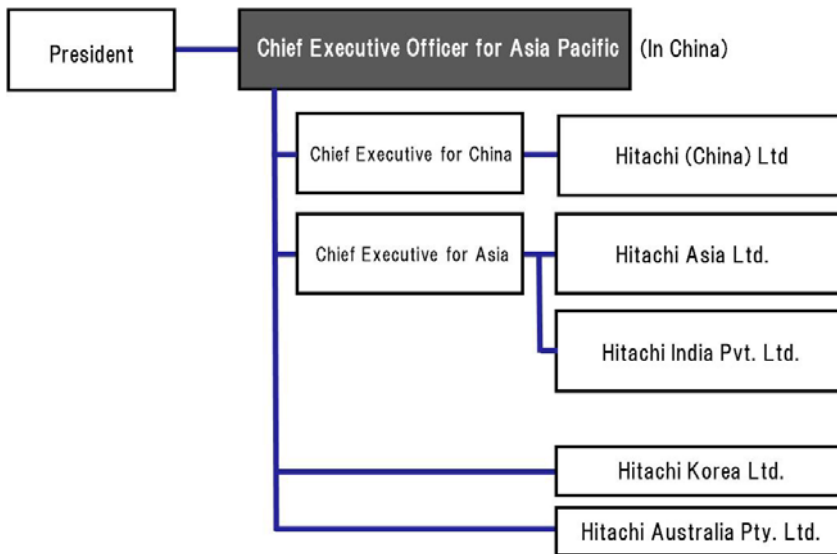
President

Chief Executive Officer for Asia Pacific

(In China)

Chief Executive for China

Hitachi (China) Ltd

Chief Executive for Asia

Hitachi Asia Ltd.

Hitachi India Pvt. Ltd.

Hitachi Korea Ltd.

Hitachi Australia Pty. Ltd.